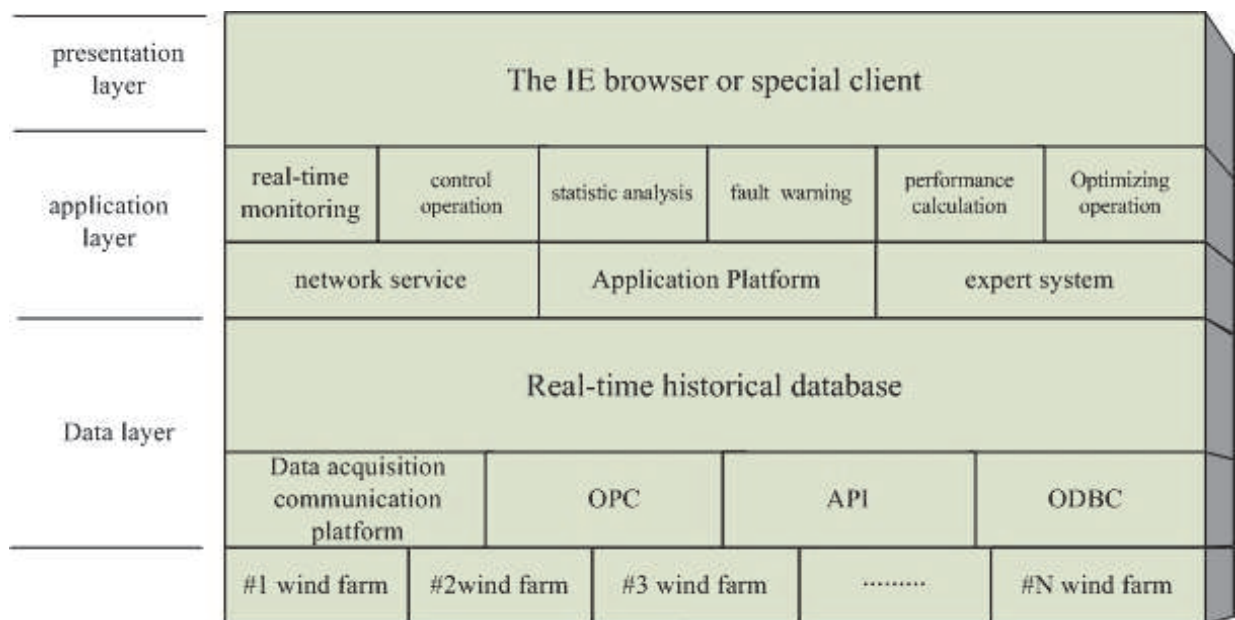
presentation layer

The IE browser or special client

application layer

real-time monitoring

control operation

statistic analysis

fault warning

performance calculation

Optimizing operation

network service

Application Platform

expert system

Data layer

Real-time historical database

Data acquisition communication platform

OPC

API

ODBC

#1 wind farm

#2wind farm

#3 wind farm

.........

#N wind farm